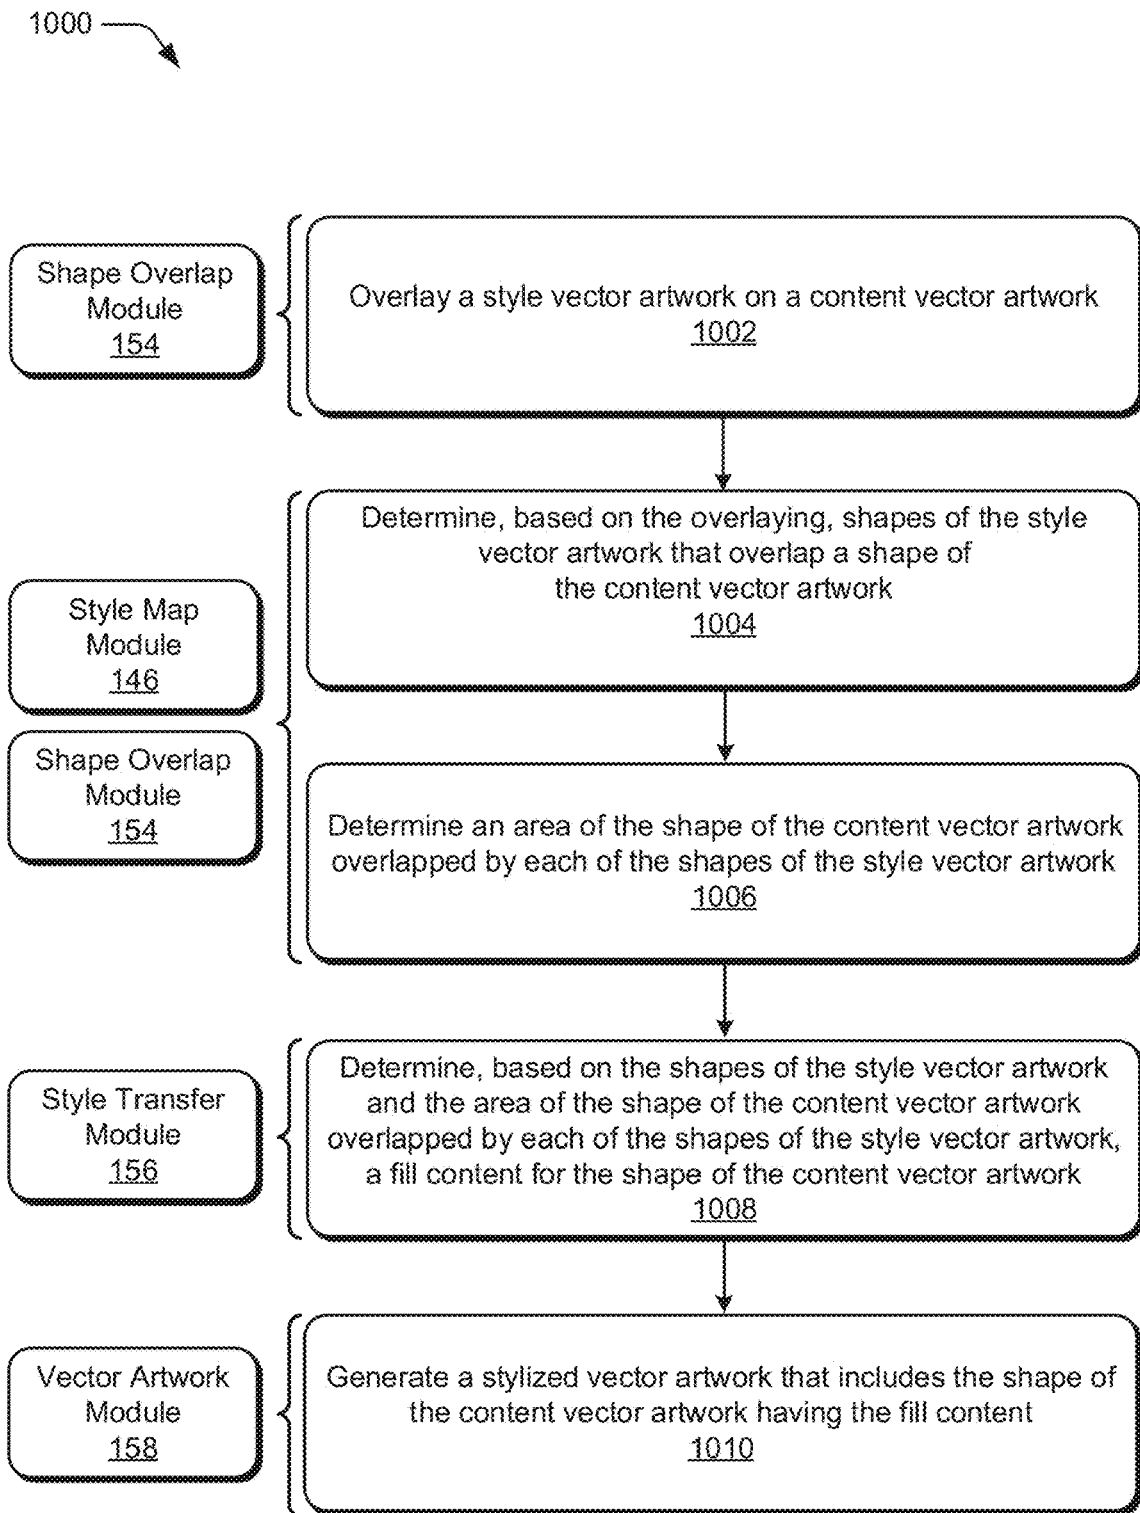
1000

Shape Overlap Module
154

Overlay a style vector artwork on a content vector artwork
1002

Style Map Module
146

Shape Overlap Module
154

Determine, based on the overlaying, shapes of the style vector artwork that overlap a shape of the content vector artwork
1004

Determine an area of the shape of the content vector artwork overlapped by each of the shapes of the style vector artwork
1006

Style Transfer Module
156

Determine, based on the shapes of the style vector artwork and the area of the shape of the content vector artwork overlapped by each of the shapes of the style vector artwork, a fill content for the shape of the content vector artwork
1008

Vector Artwork Module
158

Generate a stylized vector artwork that includes the shape of the content vector artwork having the fill content
1010